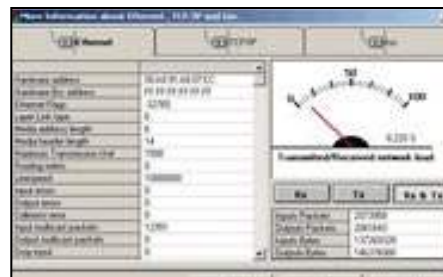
More information about Ethernet, TCP/IP and Lan

Ethernet | TCP/IP | Lan

Hardware address | 00:A0:91:60:07:CC
Hardware Brc. address | FF:FF:FF:FF:FF:FF
Ethernet Flags | 32769
Layer Link Type | 6
Media address length | 6
Media header length | 14
Maximum Transmission Unit | 1500
Promiscuous | 0
Unmapped | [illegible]
Input errors | 0
Output errors | 0
Collisions error | 0
Input multicast packets | 12360
Output multicast packets | 0
Drop input | 0

50
0
100

0.220 %

Transmitted/Received network load

Rx | Tx | Rx & Tx

Inputs Packets | 2073888
Outputs Packets | 2085440
InputsBytes | 1373456008
Outputs Bytes | 146276098